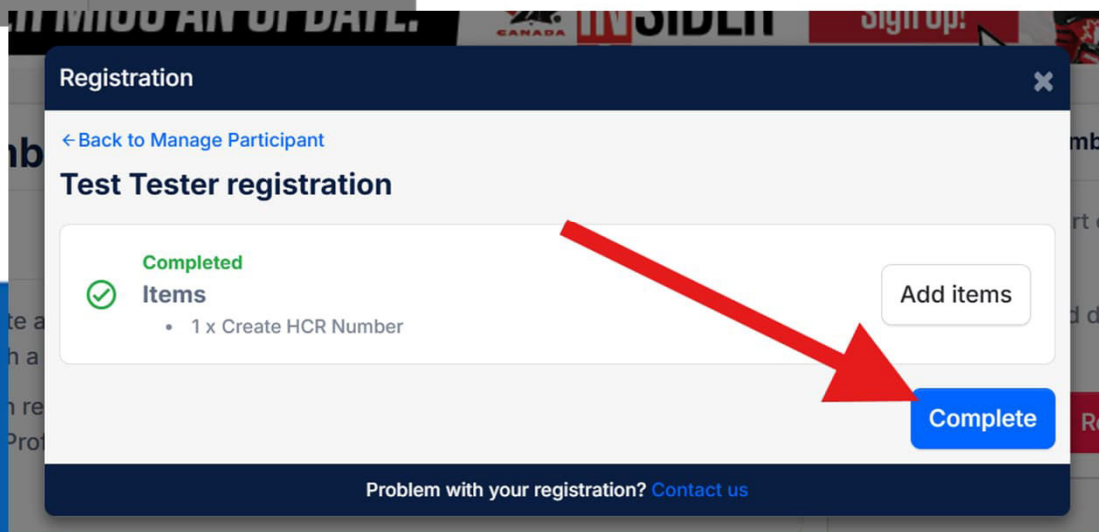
CANADA INSIDER Sign Up!

Registration

×

←Back to Manage Participant

Test Tester registration

Completed

Items

• 1 x Create HCR Number

Add items

Complete

Problem with your registration? Contact us